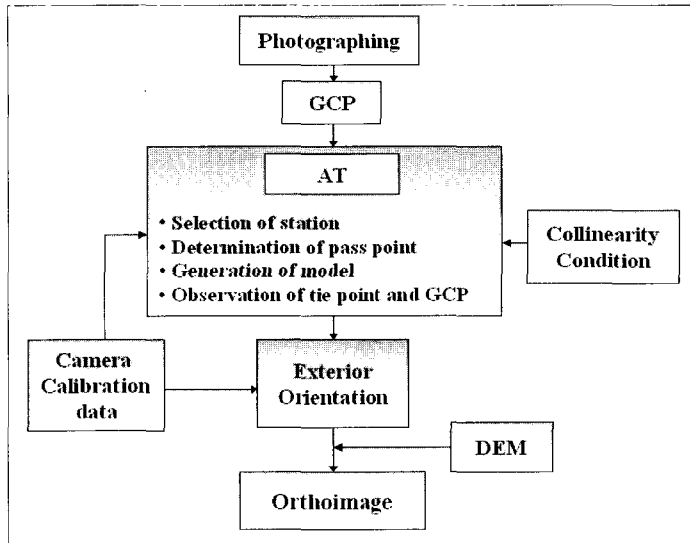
Photographing

GCP

AT

• Selection of station
• Determination of pass point
• Generation of model
• Observation of tie point and GCP

Collinearity Condition

Camera Calibration data

Exterior Orientation

DEM

Orthoimage